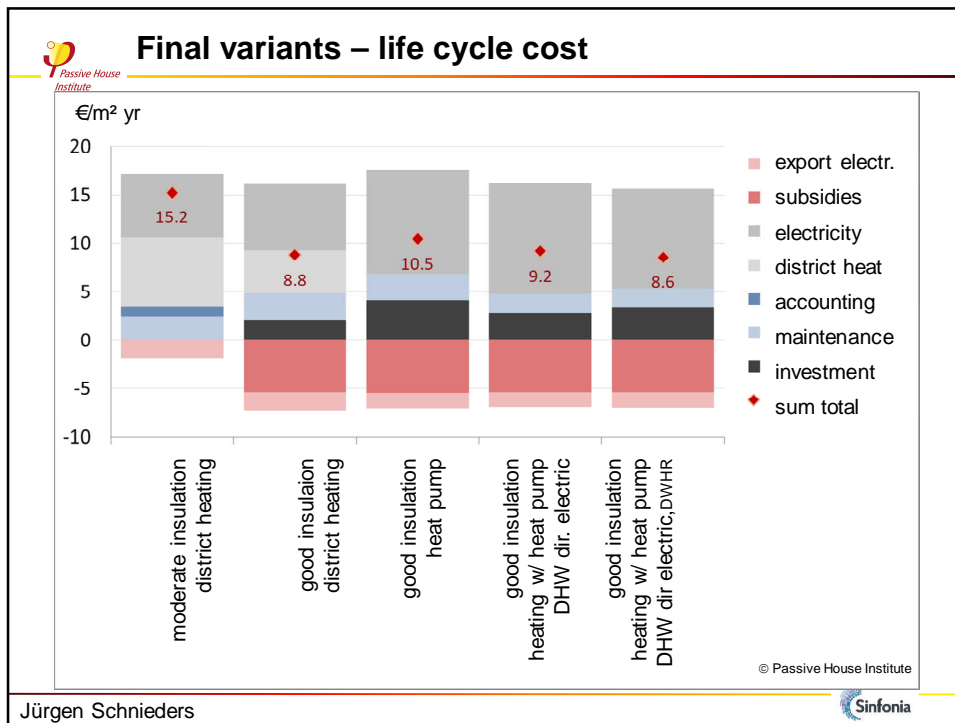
Passive House Institute

Final variants – life cycle cost

€/m² yr

20
15
10
5
0
-5
-10

15.2
8.8
10.5
9.2
8.6

export electr.
subsidies
electricity
district heat
accounting
maintenance
investment
sum total

moderate insulation district heating

good insulaion district heating

good insulation heat pump

good insulation heating w/ heat pump DHW dir. electric

good insulation heating w/ heat pump DHW dir electric,DWHR

© Passive House Institute

Jürgen Schnieders

Sinfonia